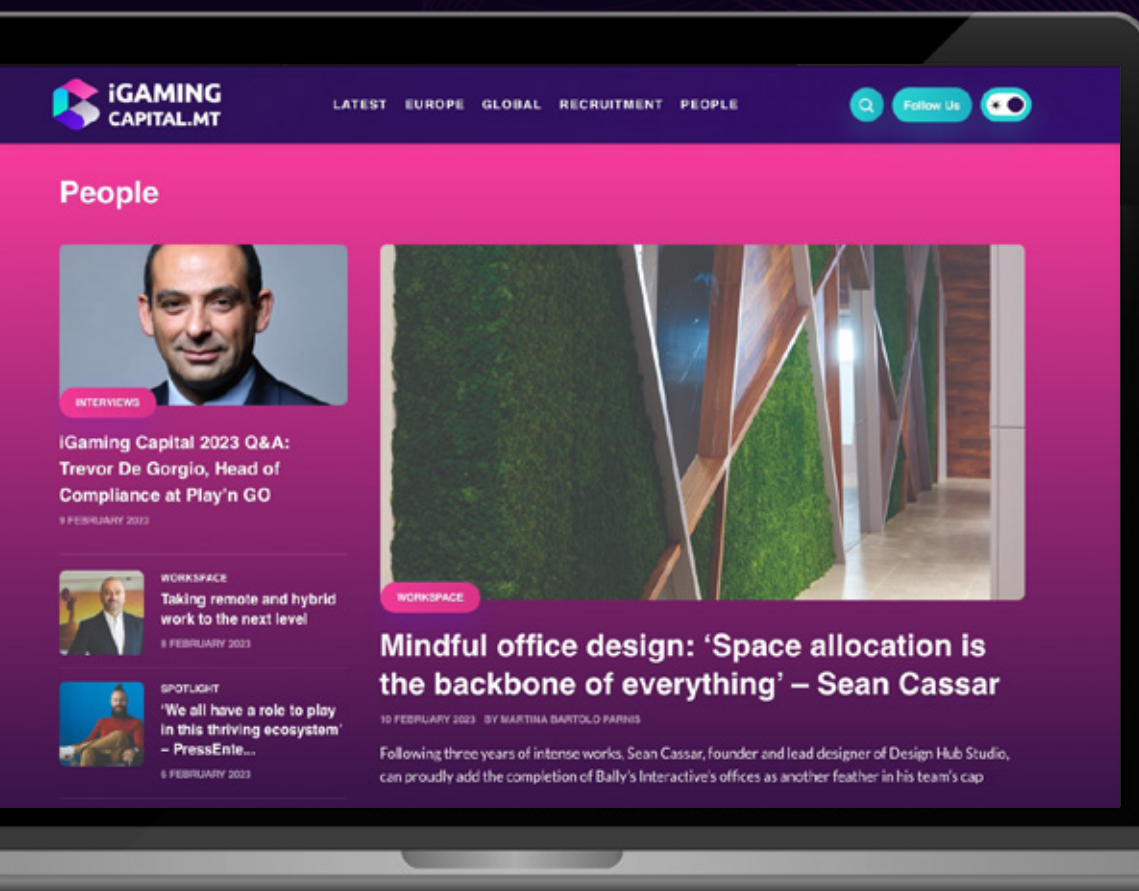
iGAMING CAPITAL.MT

LATEST EUROPE GLOBAL RECRUITMENT PEOPLE

Follow Us

People

INTERVIEWS

iGaming Capital 2023 Q&A: Trevor De Gorgio, Head of Compliance at Play'n GO

9 FEBRUARY 2023

WORKSPACE

Taking remote and hybrid work to the next level

8 FEBRUARY 2023

SPOTLIGHT

'We all have a role to play in this thriving ecosystem' – PressEnte...

6 FEBRUARY 2023

WORKSPACE

Mindful office design: 'Space allocation is the backbone of everything' – Sean Cassar

10 FEBRUARY 2023 BY MARTINA BARTOLO PARNIS

Following three years of intense works, Sean Cassar, founder and lead designer of Design Hub Studio, can proudly add the completion of Bally's Interactive's offices as another feather in his team's cap